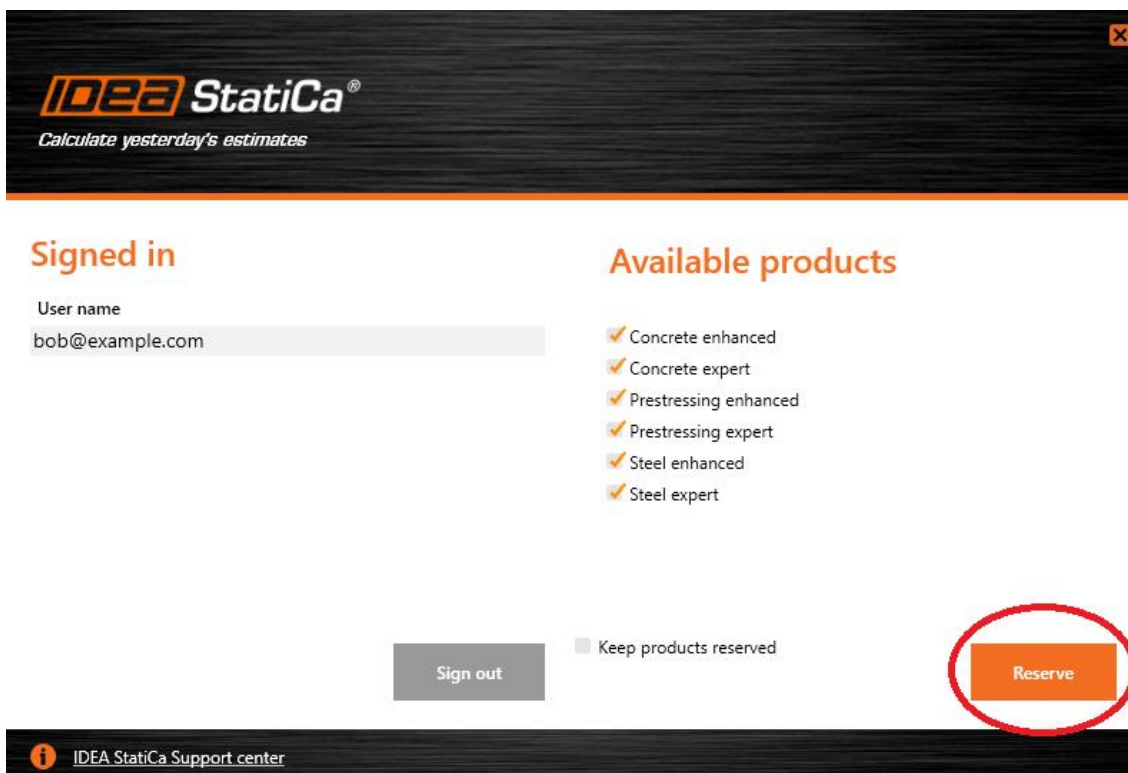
IDEA StatiCa®
Calculate yesterday's estimates

Signed in

User name
bob@example.com

Available products

Concrete enhanced
Concrete expert
Prestressing enhanced
Prestressing expert
Steel enhanced
Steel expert

Keep products reserved

Sign out

Reserve

IDEA StatiCa Support center